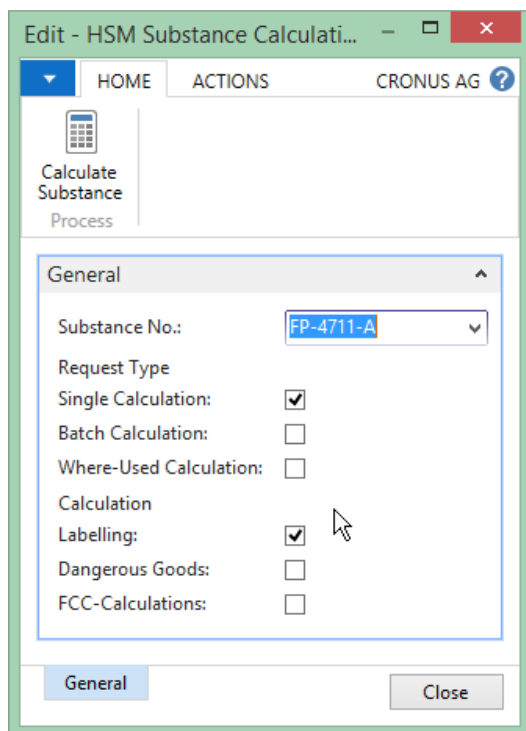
Edit - HSM Substance Calculati...

HOME ACTIONS CRONUS AG ?

Calculate Substance
Process

General

Substance No.: FP-4711-A

Request Type

Single Calculation: ☑

Batch Calculation: ☐

Where-Used Calculation: ☐

Calculation

Labelling: ☑

Dangerous Goods: ☐

FCC-Calculations: ☐

General

Close